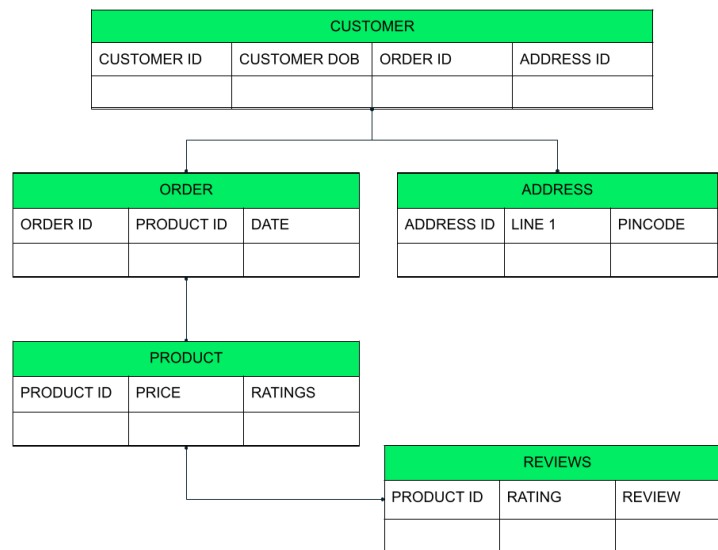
CUSTOMER

| CUSTOMER ID | CUSTOMER DOB | ORDER ID | ADDRESS ID |
|---|---|---|---|
| | | | |

ORDER

| ORDER ID | PRODUCT ID | DATE |
|---|---|---|
| | | |

ADDRESS

| ADDRESS ID | LINE 1 | PINCODE |
|---|---|---|
| | | |

PRODUCT

| PRODUCT ID | PRICE | RATINGS |
|---|---|---|
| | | |

REVIEWS

| PRODUCT ID | RATING | REVIEW |
|---|---|---|
| | | |